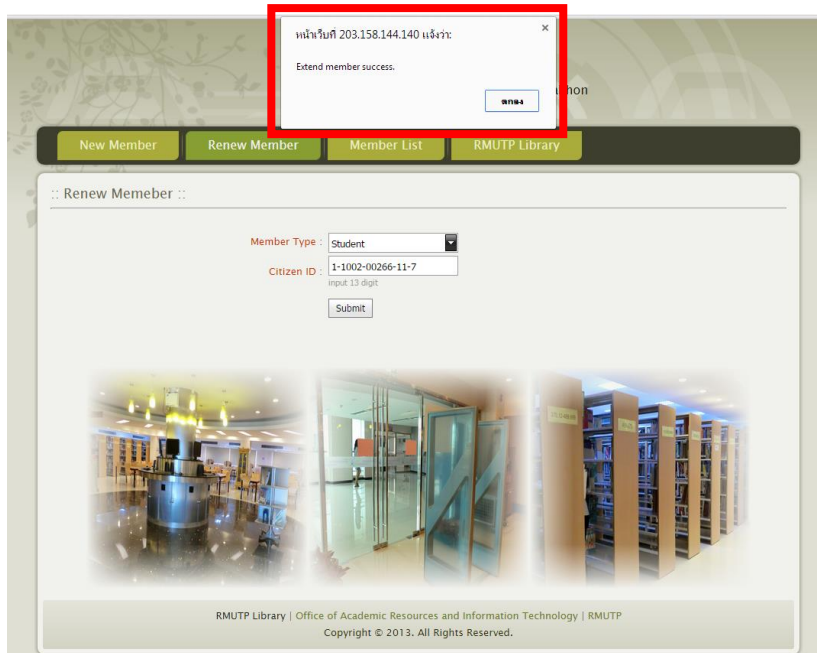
หน้าเว็บที่ 203.158.144.140 แจ้งว่า:

×

Extend member success.

ตกลง

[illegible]hon

New Member

Renew Member

Member List

RMUTP Library

:: Renew Memeber ::

Member Type : Student

Citizen ID : 1-1002-00266-11-7

input 13 digit

Submit

RMUTP Library | Office of Academic Resources and Information Technology | RMUTP

Copyright © 2013. All Rights Reserved.